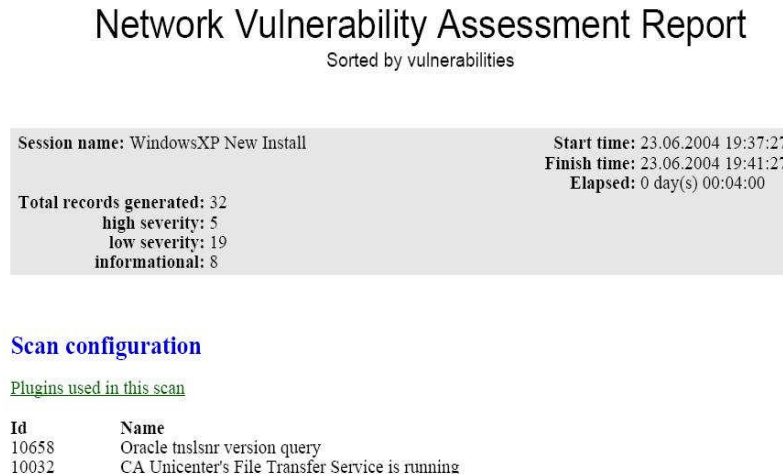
Network Vulnerability Assessment Report
Sorted by vulnerabilities

Session name: WindowsXP New Install

Start time: 23.06.2004 19:37:27
Finish time: 23.06.2004 19:41:27
Elapsed: 0 day(s) 00:04:00

Total records generated: 32
high severity: 5
low severity: 19
informational: 8

Scan configuration

Plugins used in this scan

| Id | Name |
|---|---|
| 10658 | Oracle tnslsnr version query |
| 10032 | CA Unicenter's File Transfer Service is running |